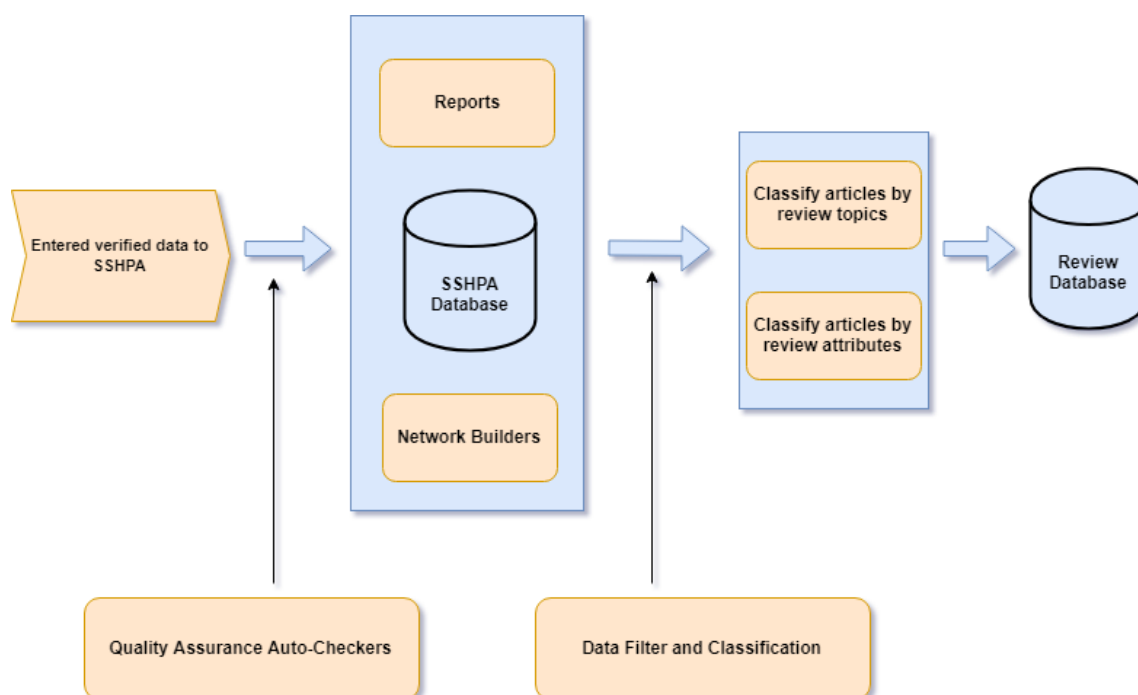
Entered verified data to SSHPA

Reports

SSHPA Database

Network Builders

Classify articles by review topics

Classify articles by review attributes

Review Database

Quality Assurance Auto-Checkers

Data Filter and Classification